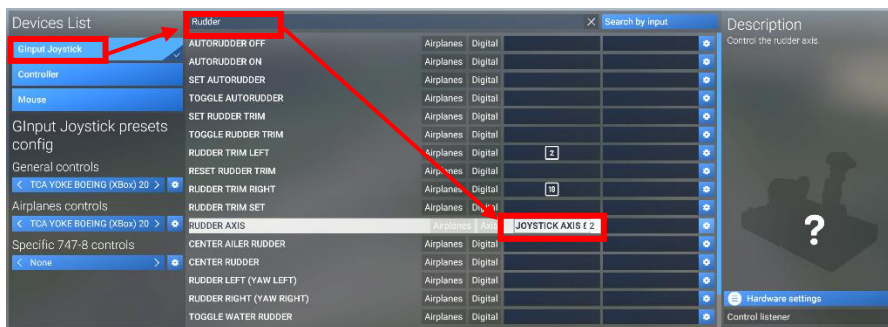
Devices List

GInput Joystick

Controller

Mouse

GInput Joystick presets config

General controls

< TCA YOKE BOEING (XBox) 20 >

Airplanes controls

< TCA YOKE BOEING (XBox) 20 >

Specific 747-8 controls

< None >

Rudder ×

Search by input

| | | | | |
|---|---|---|---|---|
| AUTORUDDER OFF | Airplanes | Digital | | |
| AUTORUDDER ON | Airplanes | Digital | | |
| SET AUTORUDDER | Airplanes | Digital | | |
| TOGGLE AUTORUDDER | Airplanes | Digital | | |
| SET RUDDER TRIM | Airplanes | Digital | | |
| TOGGLE RUDDER TRIM | Airplanes | Digital | | |
| RUDDER TRIM LEFT | Airplanes | Digital | 2 | |
| RESET RUDDER TRIM | Airplanes | Digital | | |
| RUDDER TRIM RIGHT | Airplanes | Digital | 19 | |
| RUDDER TRIM SET | Airplanes | Digital | | |
| RUDDER AXIS | Airplanes | Axis | JOYSTICK AXIS 2 | |
| CENTER AILER RUDDER | Airplanes | Digital | | |
| CENTER RUDDER | Airplanes | Digital | | |
| RUDDER LEFT (YAW LEFT) | Airplanes | Digital | | |
| RUDDER RIGHT (YAW RIGHT) | Airplanes | Digital | | |
| TOGGLE WATER RUDDER | Airplanes | Digital | | |

Description

Control the rudder axis.

?

Hardware settings

Control listener